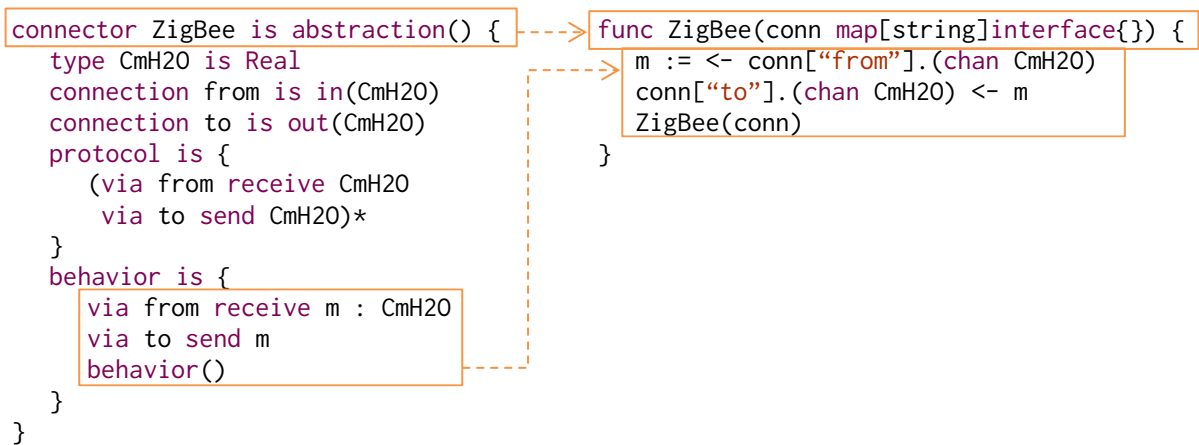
connector ZigBee is abstraction() {
   type CmH2O is Real
   connection from is in(CmH2O)
   connection to is out(CmH2O)
   protocol is {
      (via from receive CmH2O
       via to send CmH2O)*
   }
   behavior is {
      via from receive m : CmH2O
      via to send m
      behavior()
   }
}

func ZigBee(conn map[string]interface{}) {
   m := <- conn["from"].(chan CmH2O)
   conn["to"].(chan CmH2O) <- m
   ZigBee(conn)
}